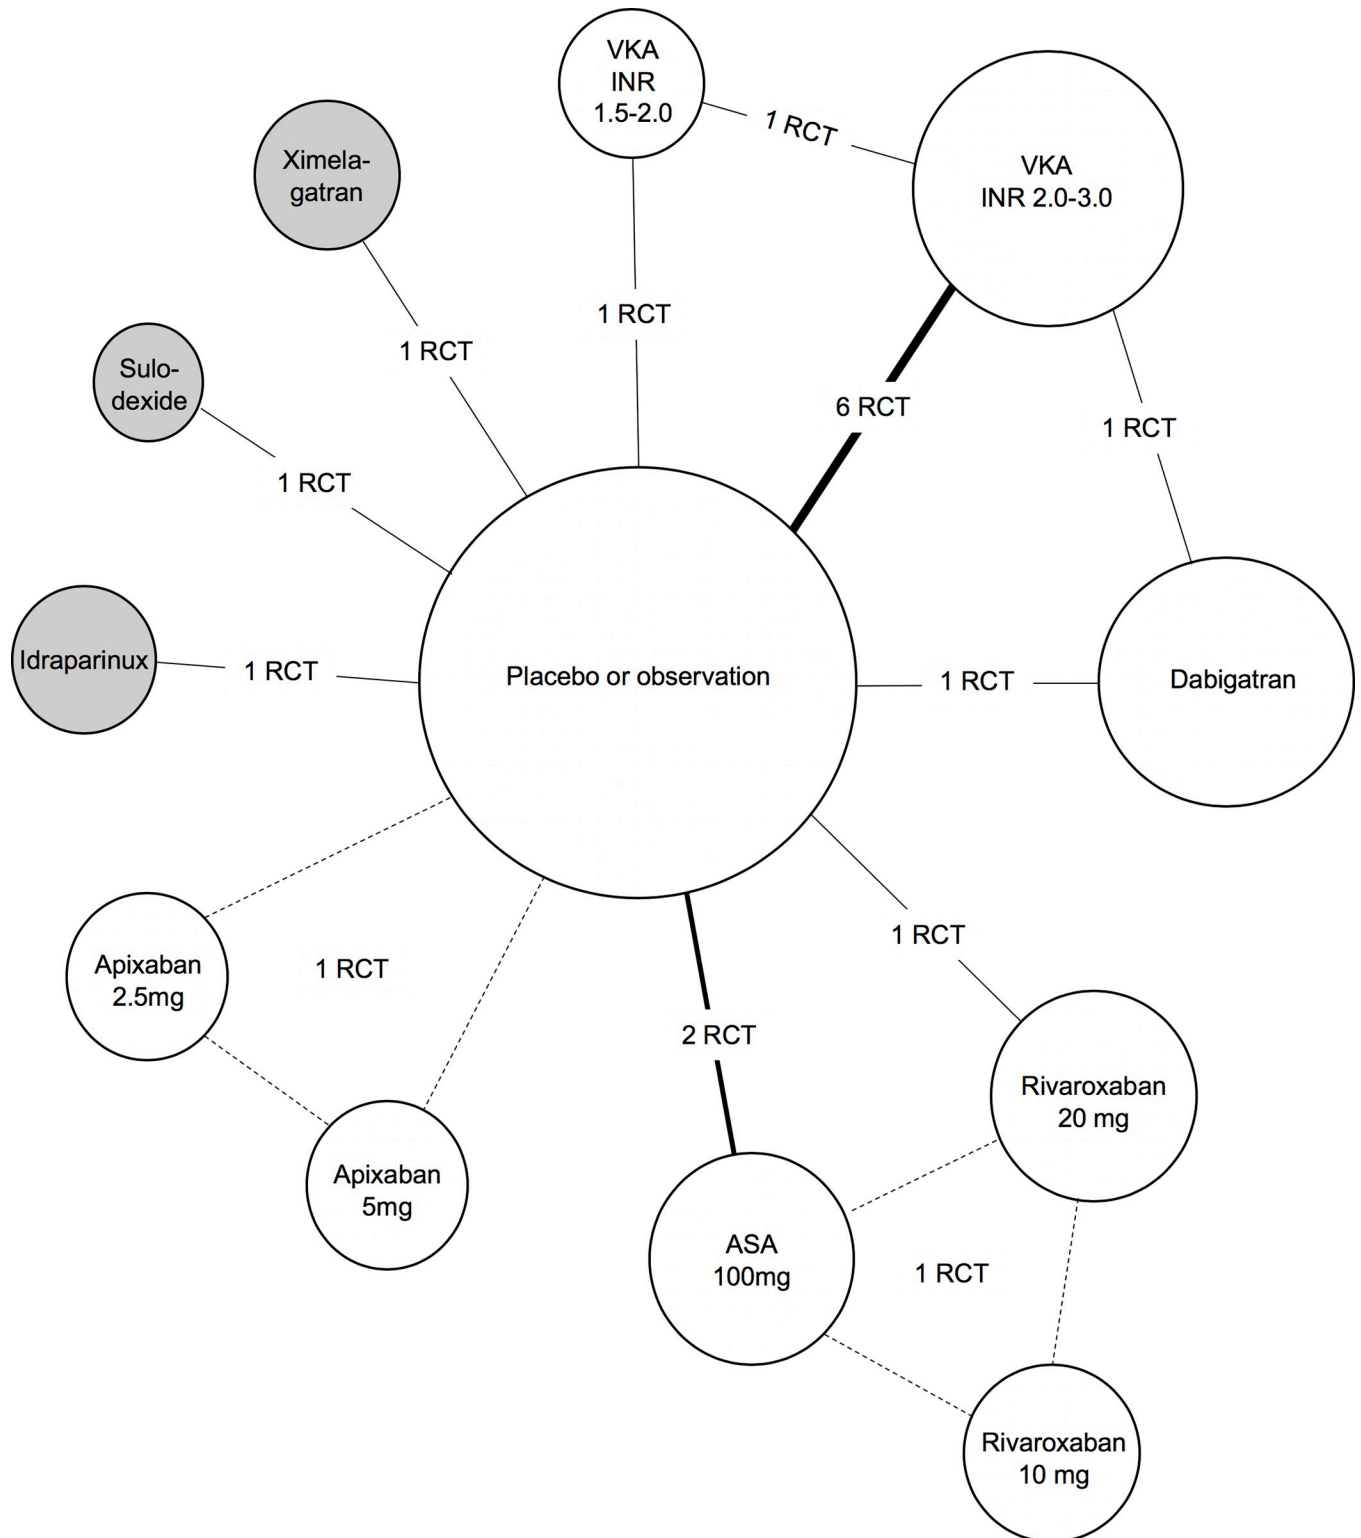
VKA INR 1.5-2.0

1 RCT

VKA INR 2.0-3.0

Ximelagatran

1 RCT

1 RCT

Sulodexide

6 RCT

1 RCT

1 RCT

Idraparinux

1 RCT

Placebo or observation

1 RCT

Dabigatran

1 RCT

Apixaban 2.5mg

1 RCT

2 RCT

Rivaroxaban 20 mg

Apixaban 5mg

ASA 100mg

1 RCT

Rivaroxaban 10 mg